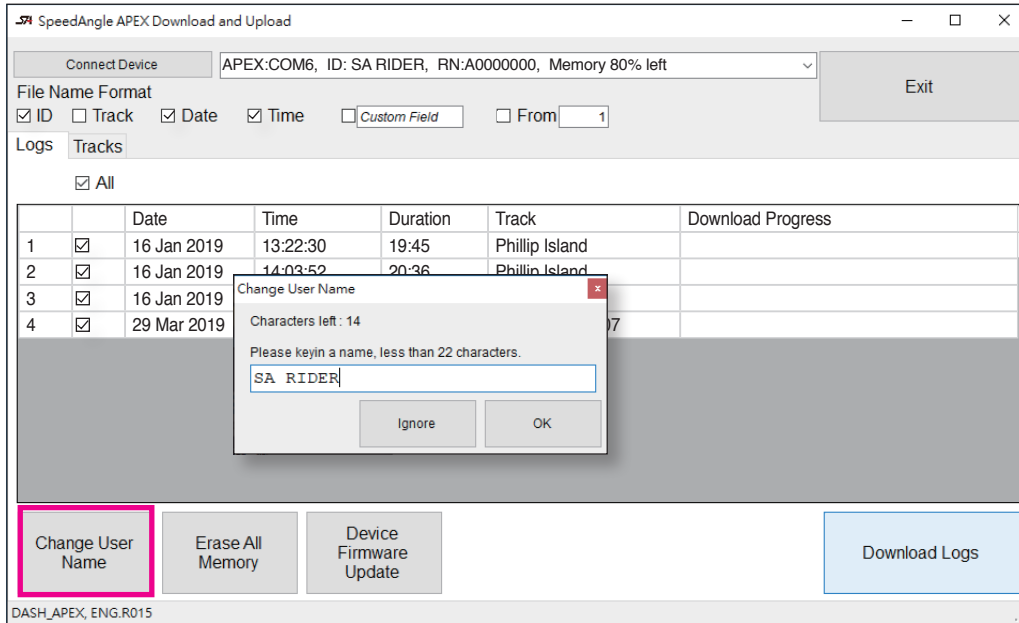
SpeedAngle APEX Download and Upload

Connect Device

APEX:COM6, ID: SA RIDER, RN:A0000000, Memory 80% left

Exit

File Name Format

☑ ID ☐ Track ☑ Date ☑ Time ☐ Custom Field ☐ From 1

Logs Tracks

☑ All

| | | Date | Time | Duration | Track | Download Progress |
|---|---|---|---|---|---|---|
| 1 | ☑ | 16 Jan 2019 | 13:22:30 | 19:45 | Phillip Island | |
| 2 | ☑ | 16 Jan 2019 | 14:03:52 | 20:36 | Phillip Island | |
| 3 | ☑ | 16 Jan 2019 | | | | |
| 4 | ☑ | 29 Mar 2019 | | | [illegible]07 | |

Change User Name

Characters left : 14

Please keyin a name, less than 22 characters.

SA RIDER

Ignore OK

Change User Name

Erase All Memory

Device Firmware Update

Download Logs

DASH_APEX, ENG.R015